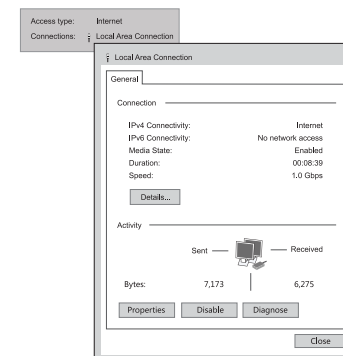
Access type: Internet
Connections: Local Area Connection

Local Area Connection

General

Connection

IPv4 Connectivity: Internet
IPv6 Connectivity: No network access
Media State: Enabled
Duration: 00:08:39
Speed: 1.0 Gbps

Details...

Activity

Sent — — Received

Bytes: 7,173 6,275

Properties Disable Diagnose

Close